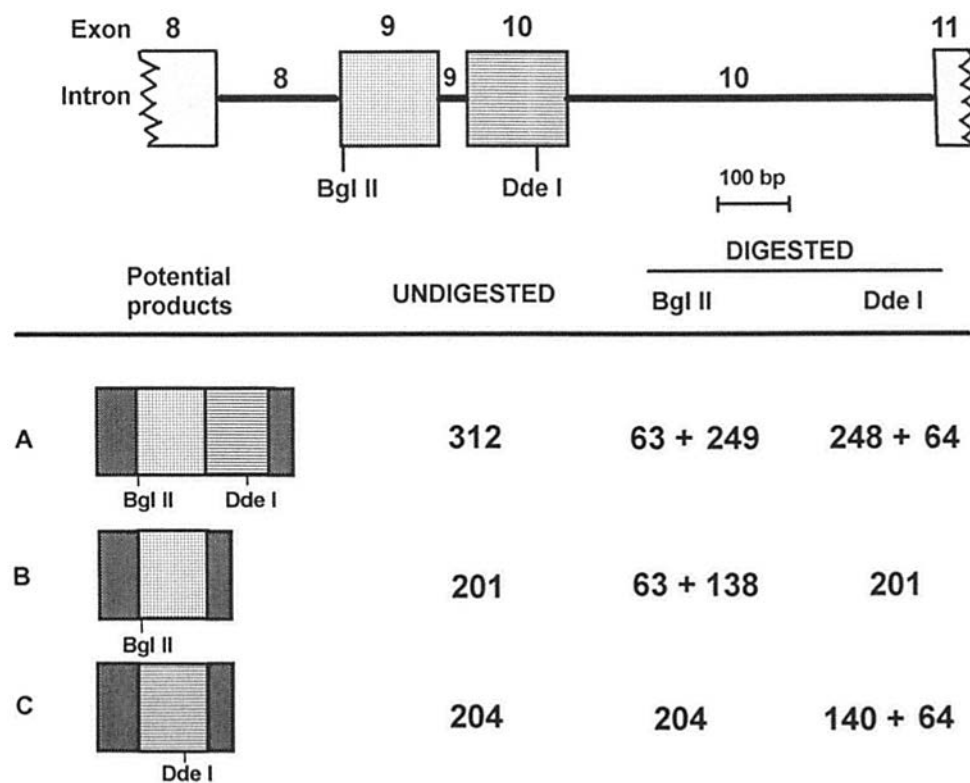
Exon 8 9 10 11
Intron 8 9 10
Bgl II Dde I
100 bp

| Potential products | UNDIGESTED | DIGESTED Bgl II | DIGESTED Dde I |
|---|---|---|---|
| A Bgl II Dde I | 312 | 63 + 249 | 248 + 64 |
| B Bgl II | 201 | 63 + 138 | 201 |
| C Dde I | 204 | 204 | 140 + 64 |